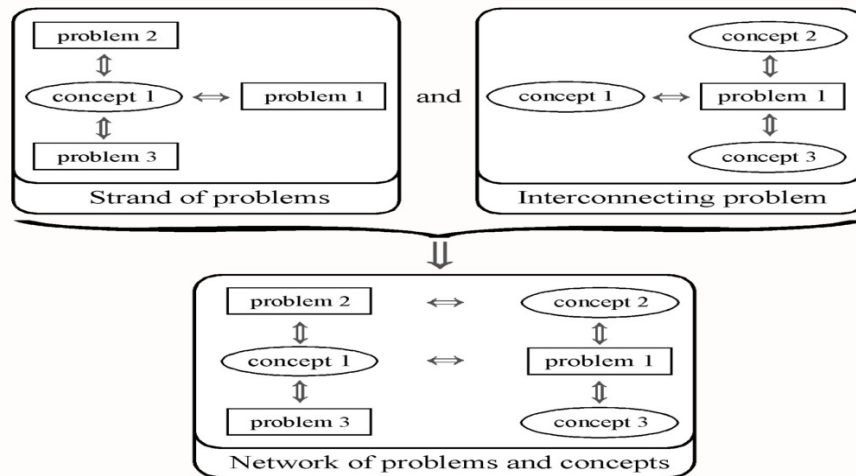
problem 2

concept 1

problem 1

problem 3

Strand of problems

and

concept 2

concept 1

problem 1

concept 3

Interconnecting problem

problem 2

concept 2

concept 1

problem 1

problem 3

concept 3

Network of problems and concepts